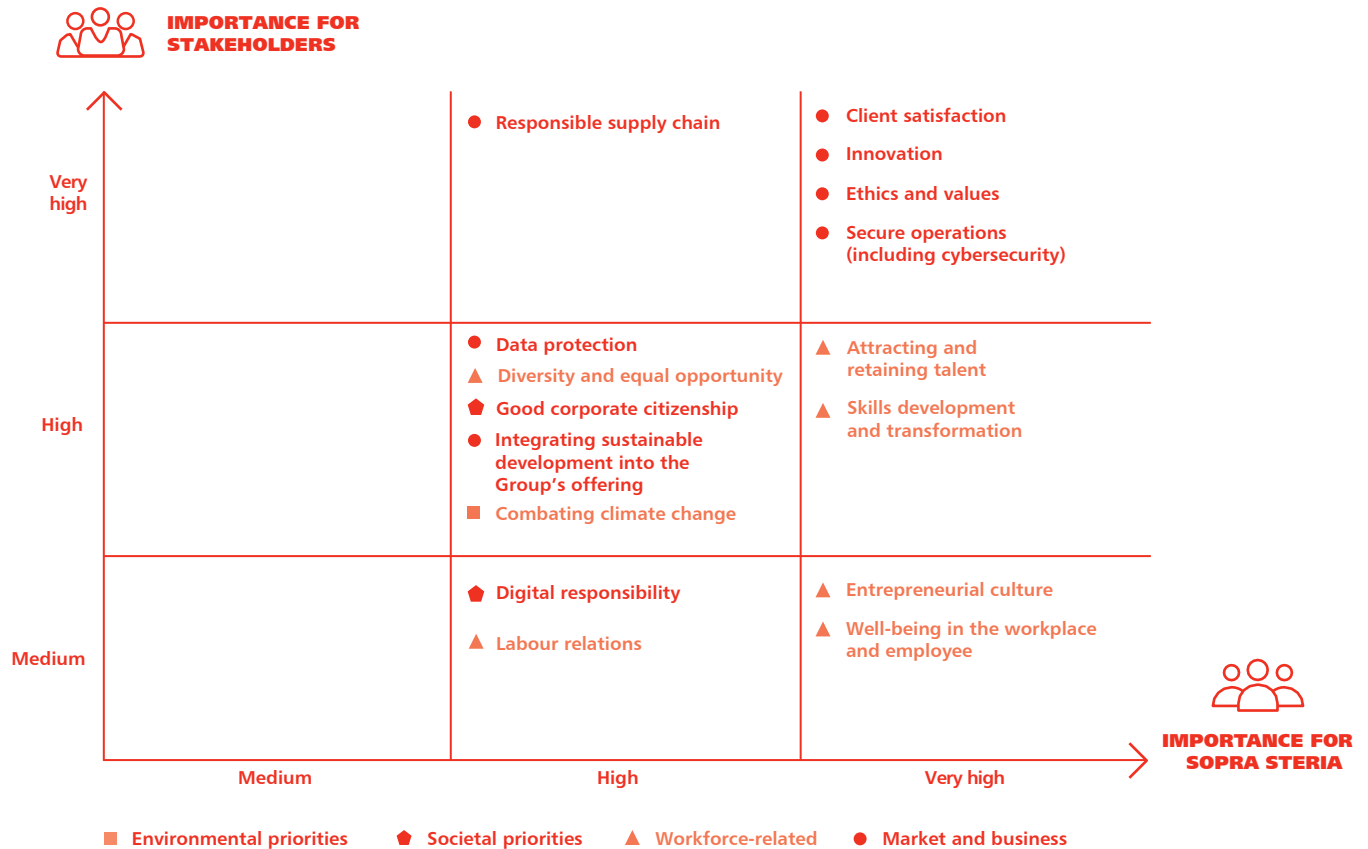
IMPORTANCE FOR STAKEHOLDERS

Very high

High

Medium

Responsible supply chain

Client satisfaction

Innovation

Ethics and values

Secure operations (including cybersecurity)

Data protection

Diversity and equal opportunity

Good corporate citizenship

Integrating sustainable development into the Group's offering

Combating climate change

Attracting and retaining talent

Skills development and transformation

Digital responsibility

Labour relations

Entrepreneurial culture

Well-being in the workplace and employee

IMPORTANCE FOR SOPRA STERIA

Medium

High

Very high

Environmental priorities

Societal priorities

Workforce-related

Market and business